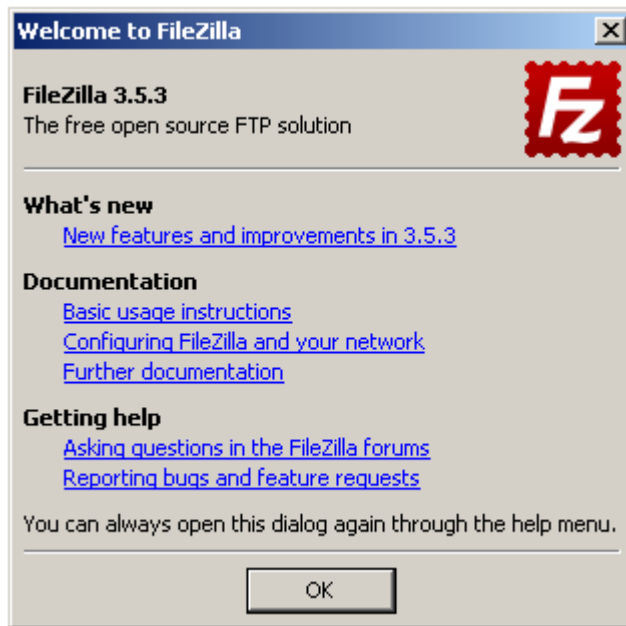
Welcome to FileZilla

FileZilla 3.5.3
The free open source FTP solution

Fz

What's new
New features and improvements in 3.5.3

Documentation
Basic usage instructions
Configuring FileZilla and your network
Further documentation

Getting help
Asking questions in the FileZilla forums
Reporting bugs and feature requests

You can always open this dialog again through the help menu.

OK